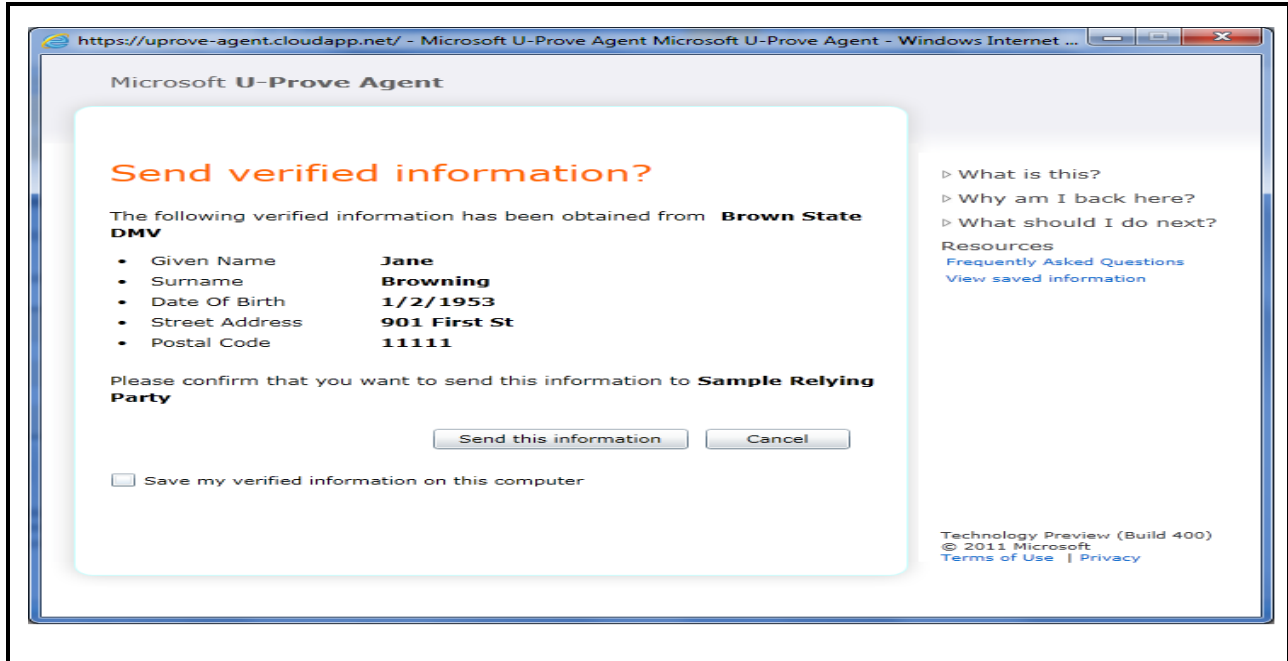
https://uprove-agent.cloudapp.net/ - Microsoft U-Prove Agent Microsoft U-Prove Agent - Windows Internet ...

Microsoft U-Prove Agent

Send verified information?

The following verified information has been obtained from **Brown State DMV**

- Given Name **Jane**
- Surname **Browning**
- Date Of Birth **1/2/1953**
- Street Address **901 First St**
- Postal Code **11111**

Please confirm that you want to send this information to **Sample Relying Party**

Send this information | Cancel

Save my verified information on this computer

▷ What is this?
▷ Why am I back here?
▷ What should I do next?
Resources
Frequently Asked Questions
View saved information

Technology Preview (Build 400)
© 2011 Microsoft
Terms of Use | Privacy